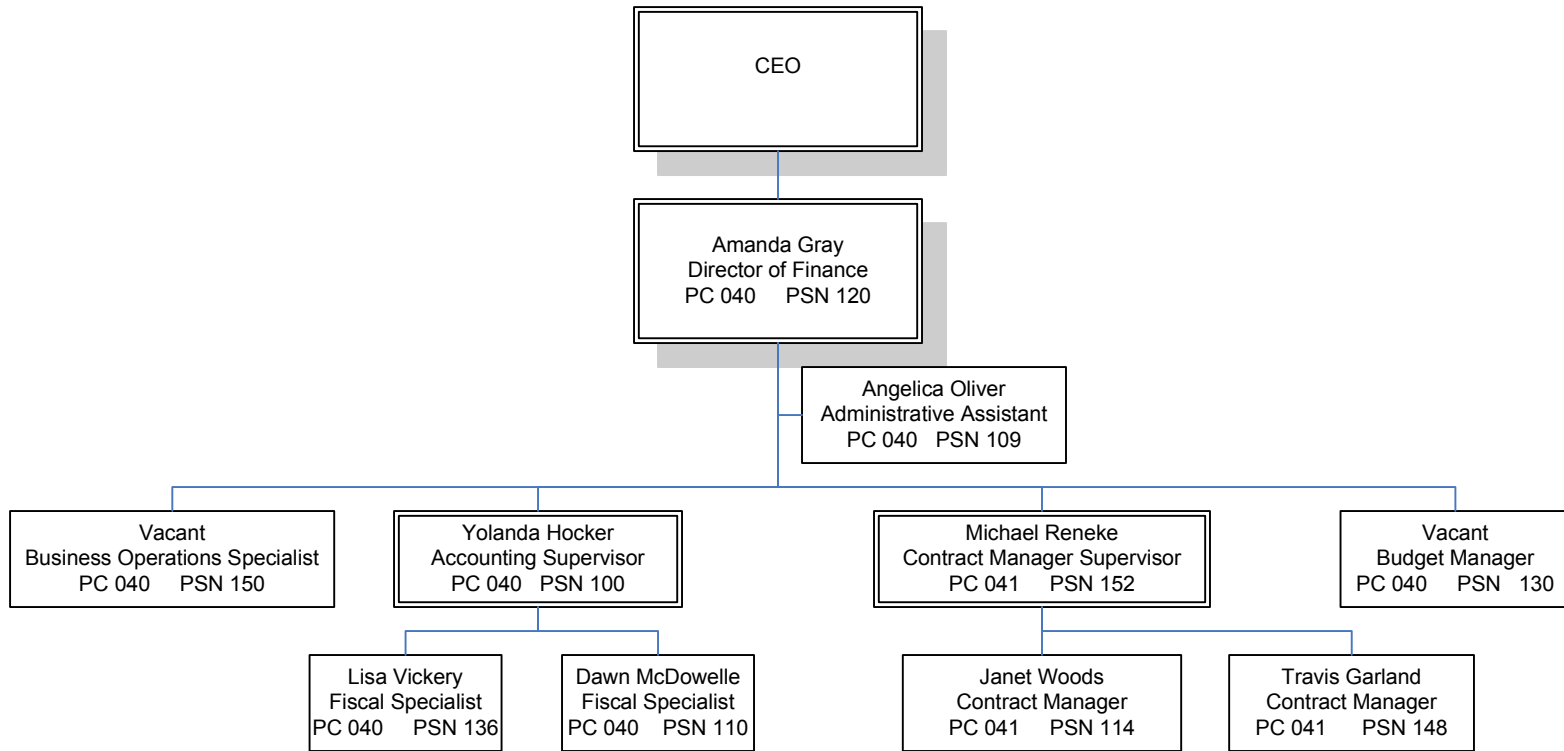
CEO

Amanda Gray
Director of Finance
PC 040 PSN 120

Angelica Oliver
Administrative Assistant
PC 040 PSN 109

Vacant
Business Operations Specialist
PC 040 PSN 150

Yolanda Hocker
Accounting Supervisor
PC 040 PSN 100

Michael Reneke
Contract Manager Supervisor
PC 041 PSN 152

Vacant
Budget Manager
PC 040 PSN 130

Lisa Vickery
Fiscal Specialist
PC 040 PSN 136

Dawn McDowelle
Fiscal Specialist
PC 040 PSN 110

Janet Woods
Contract Manager
PC 041 PSN 114

Travis Garland
Contract Manager
PC 041 PSN 148